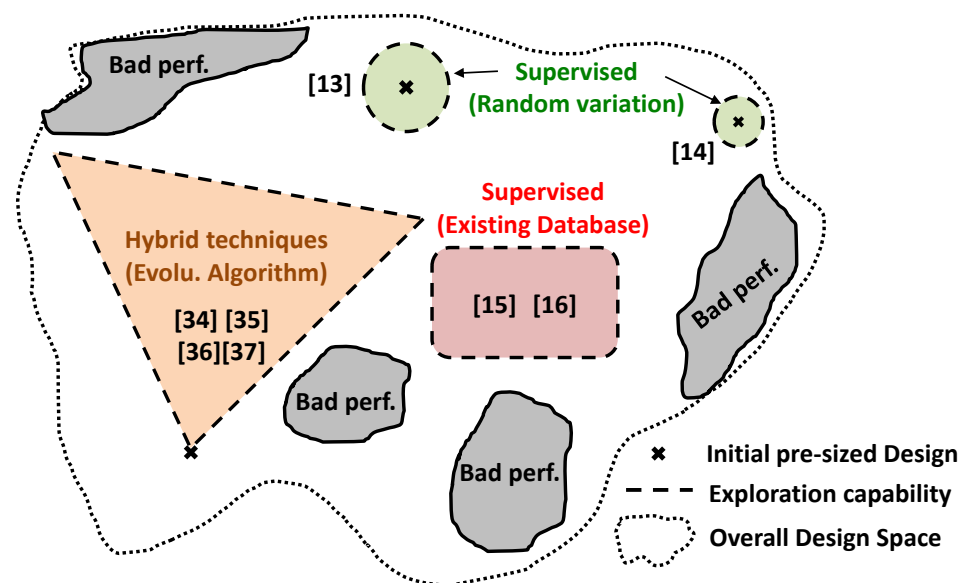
Bad perf.

[13]

Supervised
(Random variation)

[14]

Hybrid techniques
(Evolu. Algorithm)

[34] [35]
[36][37]

Supervised
(Existing Database)

[15] [16]

Bad perf.

Bad perf.

Bad perf.

Initial pre-sized Design

Exploration capability

Overall Design Space